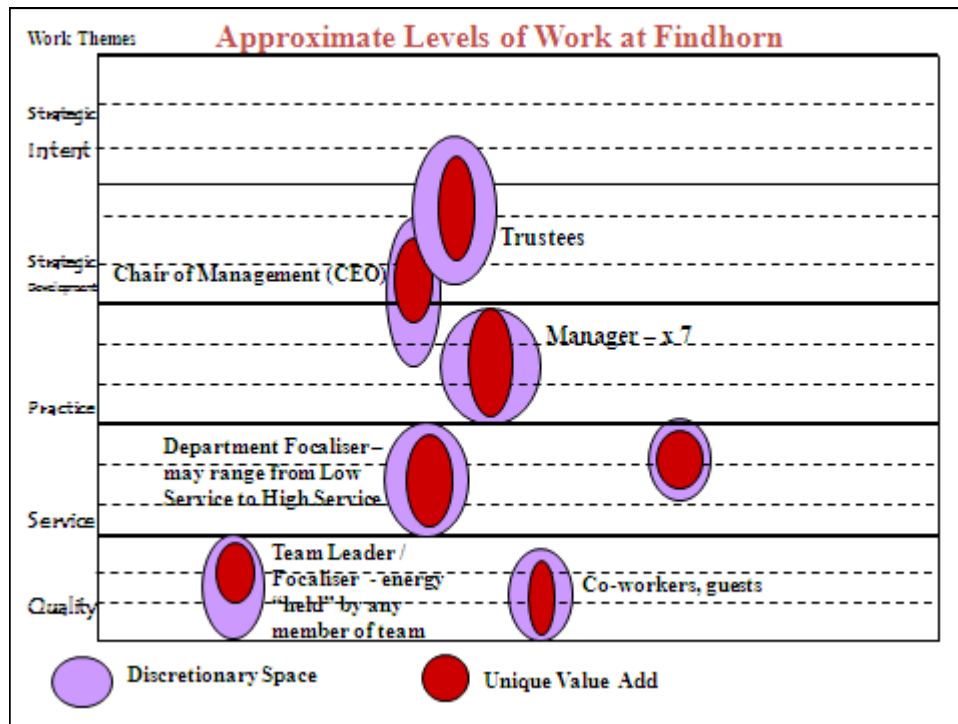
Work Themes

Approximate Levels of Work at Findhorn

Strategic Intent

Strategic Development

Practice

Service

Quality

Trustees

Chair of Management (CEO)

Manager – x 7

Department Focaliser – may range from Low Service to High Service

Team Leader / Focaliser - energy "held" by any member of team

Co-workers, guests

Discretionary Space

Unique Value Add